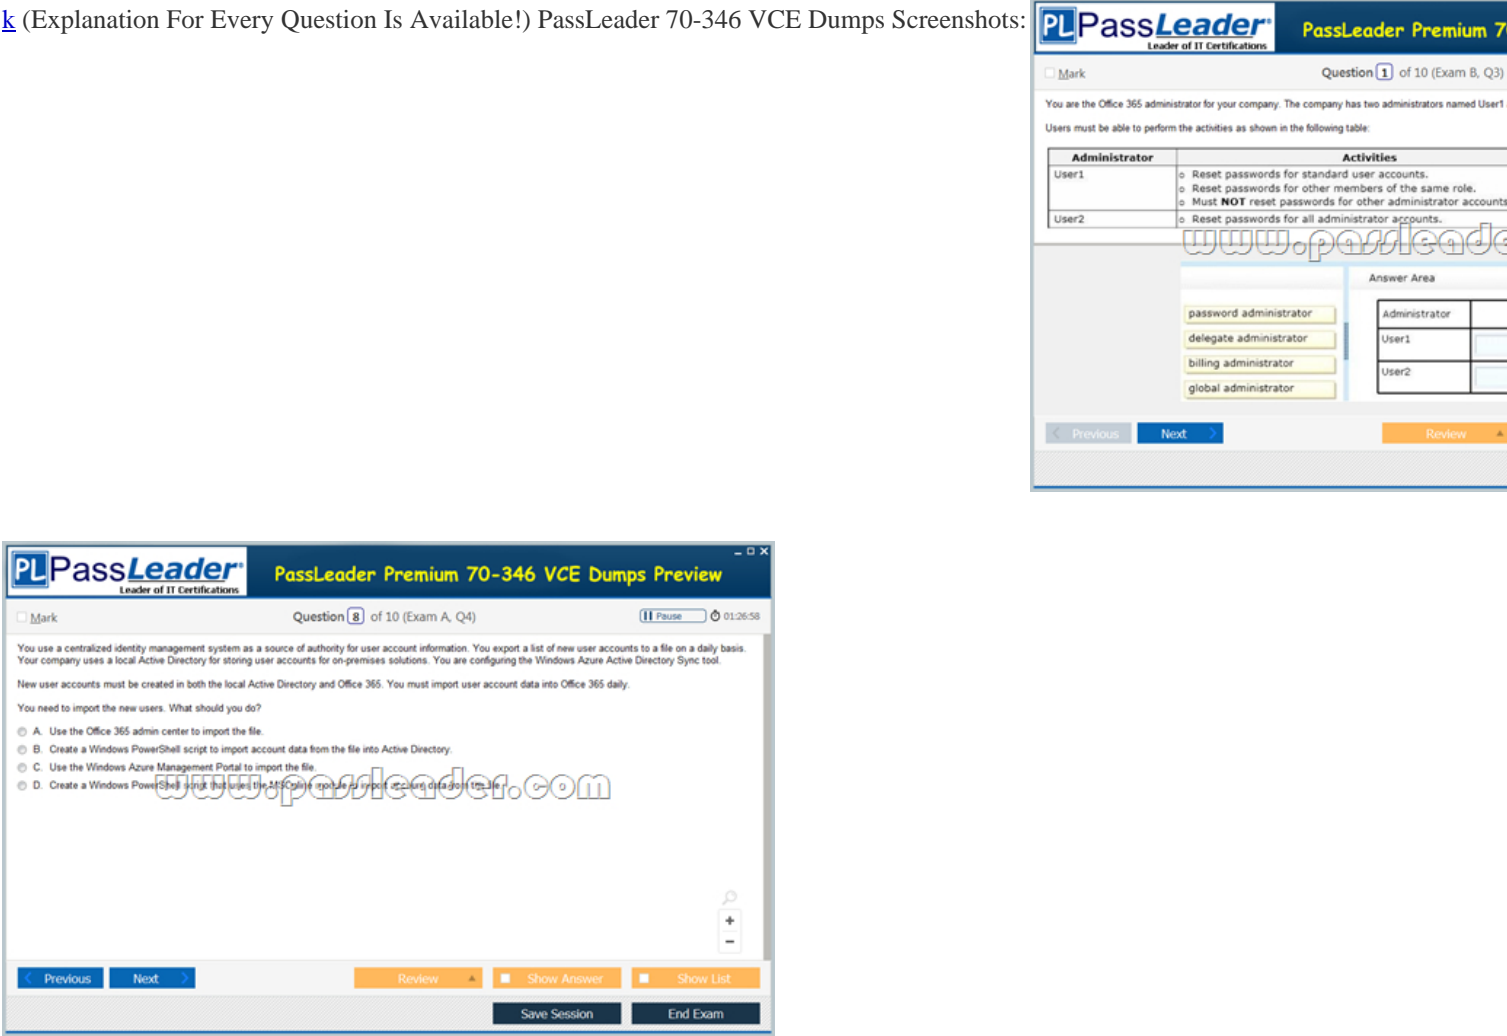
k (Explanation For Every Question Is Available!) PassLeader 70-346 VCE Dumps Screenshots:

PL PassLeader Leader of IT Certifications

PassLeader Premium 7

Mark

Question 1 of 10 (Exam B, Q3)

You are the Office 365 administrator for your company. The company has two administrators named User1

Users must be able to perform the activities as shown in the following table:

| Administrator | Activities |
|---|---|
| User1 | Reset passwords for standard user accounts. Reset passwords for other members of the same role. Must NOT reset passwords for other administrator accounts |
| User2 | Reset passwords for all administrator accounts. |

www.passleade

Answer Area

password administrator
delegate administrator
billing administrator
global administrator

| Administrator | |
|---|---|
| User1 | |
| User2 | |

Previous Next Review

PL PassLeader Leader of IT Certifications

PassLeader Premium 70-346 VCE Dumps Preview

Mark

Question 8 of 10 (Exam A, Q4)

Pause 01:26:58

You use a centralized identity management system as a source of authority for user account information. You export a list of new user accounts to a file on a daily basis. Your company uses a local Active Directory for storing user accounts for on-premises solutions. You are configuring the Windows Azure Active Directory Sync tool.

New user accounts must be created in both the local Active Directory and Office 365. You must import user account data into Office 365 daily.

You need to import the new users. What should you do?

A. Use the Office 365 admin center to import the file.
B. Create a Windows PowerShell script to import account data from the file into Active Directory.
C. Use the Windows Azure Management Portal to import the file.
D. Create a Windows PowerShell script that uses the MSOnline module to import account data from the file.

www.passleader.com

Previous Next Review Show Answer Show List

Save Session End Exam